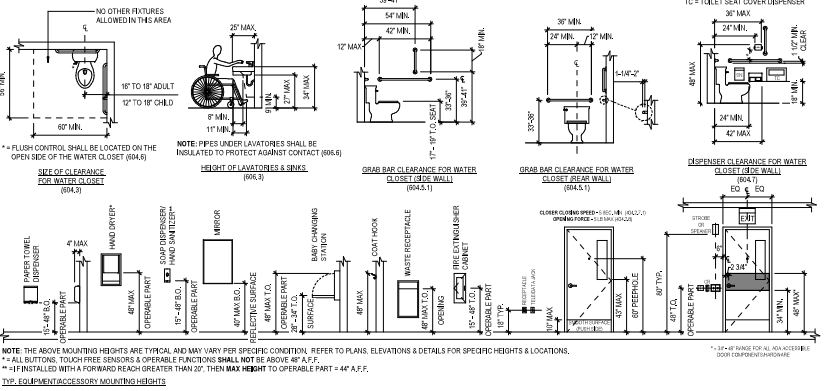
NO OTHER FIXTURES ALLOWED IN THIS AREA

℄

56" MIN.

16" TO 18" ADULT

12" TO 18" CHILD

60" MIN.

* = FLUSH CONTROL SHALL BE LOCATED ON THE OPEN SIDE OF THE WATER CLOSET (604.6)

SIZE OF CLEARANCE FOR WATER CLOSET (604.3)

25" MAX.

27" MAX

34" MAX.

8" MIN.

9" MIN.

11" MIN.

NOTE: PIPES UNDER LAVATORIES SHALL BE INSULATED TO PROTECT AGAINST CONTACT (606.6)

HEIGHT OF LAVATORIES & SINKS (606.3)

54" MIN.

42" MIN.

12" MAX

18" MIN.

33"-36"

17" - 19" T.O. SEAT

GRAB BAR CLEARANCE FOR WATER CLOSET (SIDE WALL) (604.5.1)

36" MIN.

24" MIN.

12" MIN.

1-1/4"-2"

33"-36"

GRAB BAR CLEARANCE FOR WATER CLOSET (REAR WALL) (604.5.1)

TC = TOILET SEAT COVER DISPENSER

36" MAX

24" MIN.

1 1/2" MIN. CLEAR

48" MAX

18" MIN.

24" MIN.

42" MAX

DISPENSER CLEARANCE FOR WATER CLOSET (SIDE WALL) (604.7)

EQ EQ

EXIT

STROBE OR SPEAKER

PAPER TOWEL DISPENSER

15" - 48" B.O.

OPERABLE PART

4" MAX

HAND DRYER*

48" MAX

OPERABLE PART

SOAP DISPENSER/ HAND SANITIZER**

15" - 48" B.O.

OPERABLE PART

MIRROR

40" MAX B.O.

REFLECTIVE SURFACE

48" MAX T.O.

OPERABLE PART

26"-34" T.O.

SURFACE

BABY CHANGING STATION

COAT HOOK

48" MAX

WASTE RECEPTACLE

48" MAX T.O.

OPENING

FIRE EXTINGUISHER CABINET

15" - 48" T.O.

18" TYP.

RECEPTACLE TELE/DATA JACK

CLOSER CLOSING SPEED - 5 SEC. MIN. (404.2.8.1)

OPENING FORCE - 5 LB MAX. (404.2.9)

10" MAX

SMOOTH SURFACE (PUSH SIDE)

43" MAX

60" PEEPHOLE

80" TYP.

48" T.O.

OPERABLE PART

6"

2 3/4"

34" MIN.

48" MAX

* = 34"-48" RANGE FOR ALL ADA ACCESSIBLE DOOR COMPONENTS/HARDWARE

NOTE: THE ABOVE MOUNTING HEIGHTS ARE TYPICAL AND MAY VARY PER SPECIFIC CONDITION. REFER TO PLANS, ELEVATIONS & DETAILS FOR SPECIFIC HEIGHTS & LOCATIONS.

* = ALL BUTTONS, TOUCH FREE SENSORS & OPERABLE FUNCTIONS SHALL NOT BE ABOVE 48" A.F.F.

** = IF INSTALLED WITH A FORWARD REACH GREATER THAN 20", THEN MAX HEIGHT TO OPERABLE PART = 44" A.F.F.

TYP. EQUIPMENT/ACCESSORY MOUNTING HEIGHTS